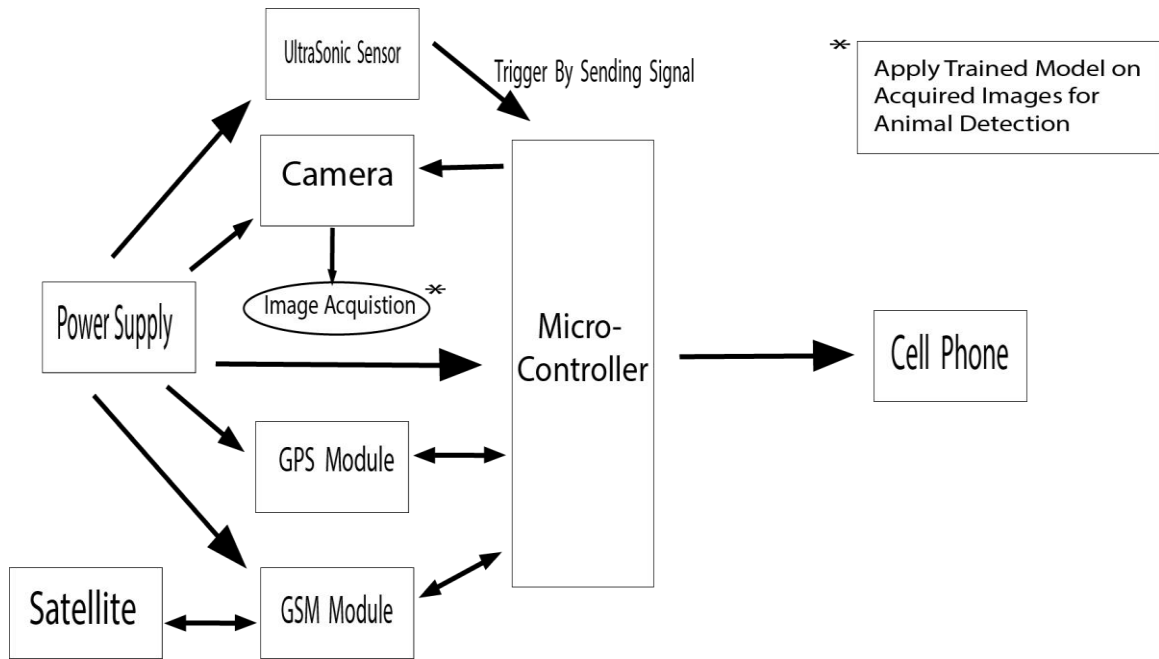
UltraSonic Sensor

Trigger By Sending Signal

* Apply Trained Model on Acquired Images for Animal Detection

Camera

Image Acquistion *

Power Supply

Micro-Controller

Cell Phone

GPS Module

Satellite

GSM Module